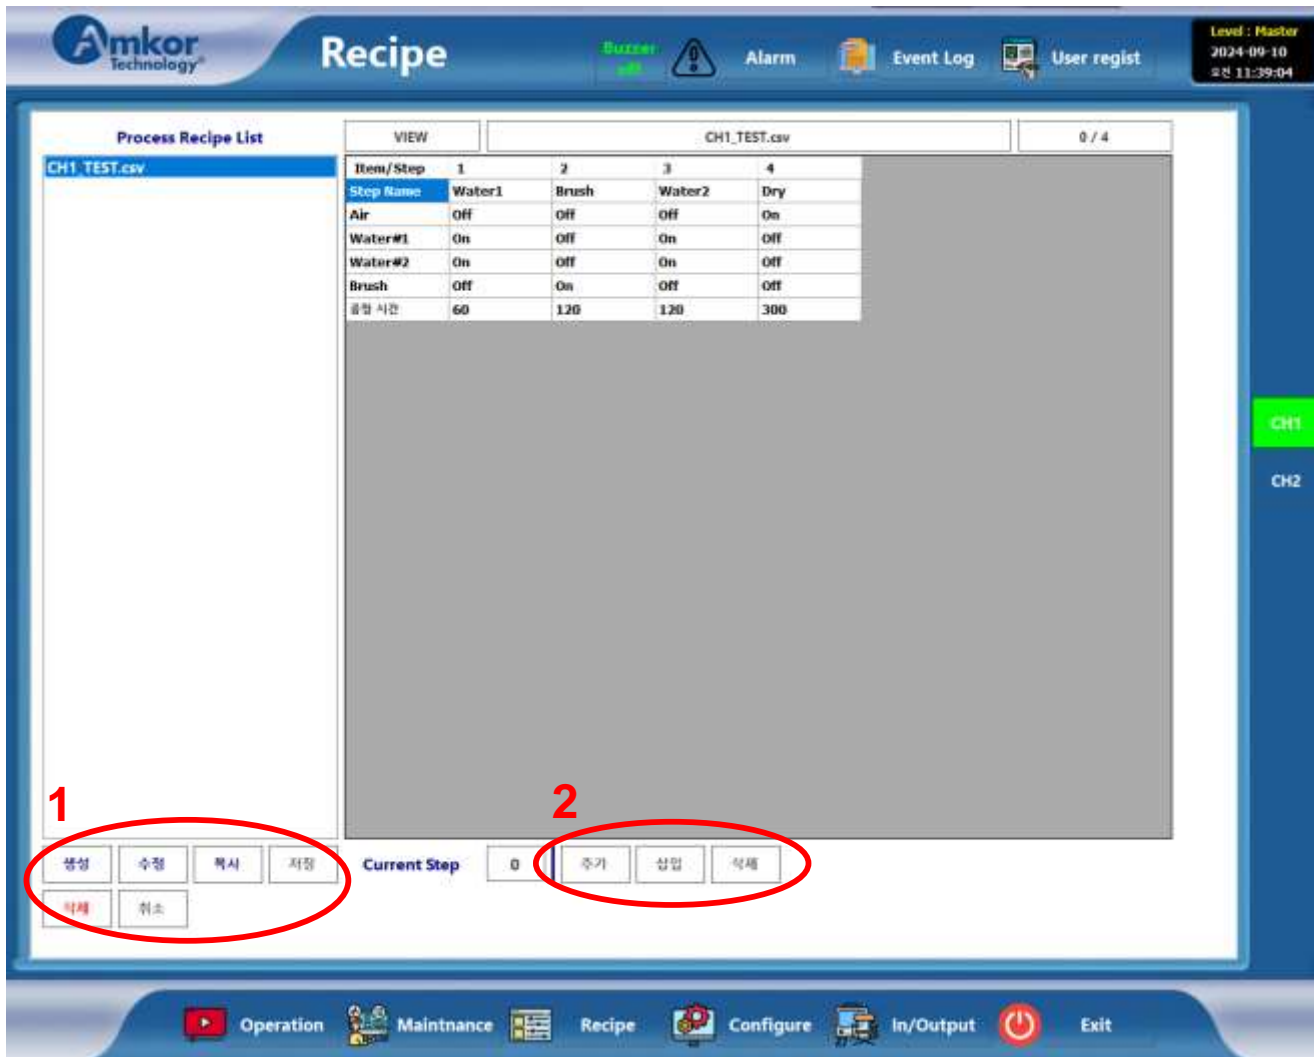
Amkor Technology

Recipe

Buzzer off

Alarm

Event Log

User regist

Level : Master
2024-09-10
오전 11:39:04

Process Recipe List

CH1_TEST.csv

VIEW

CH1_TEST.csv

0 / 4

| Item/Step | 1 | 2 | 3 | 4 |
|---|---|---|---|---|
| Step Name | Water1 | Brush | Water2 | Dry |
| Air | Off | Off | Off | On |
| Water#1 | On | Off | On | Off |
| Water#2 | On | Off | On | Off |
| Brush | Off | On | Off | Off |
| 공정 시간 | 60 | 120 | 120 | 300 |

CH1

CH2

1

2

생성 수정 복사 저장
삭제 취소

Current Step 0

추가 삽입 삭제

Operation Maintnance Recipe Configure In/Output Exit